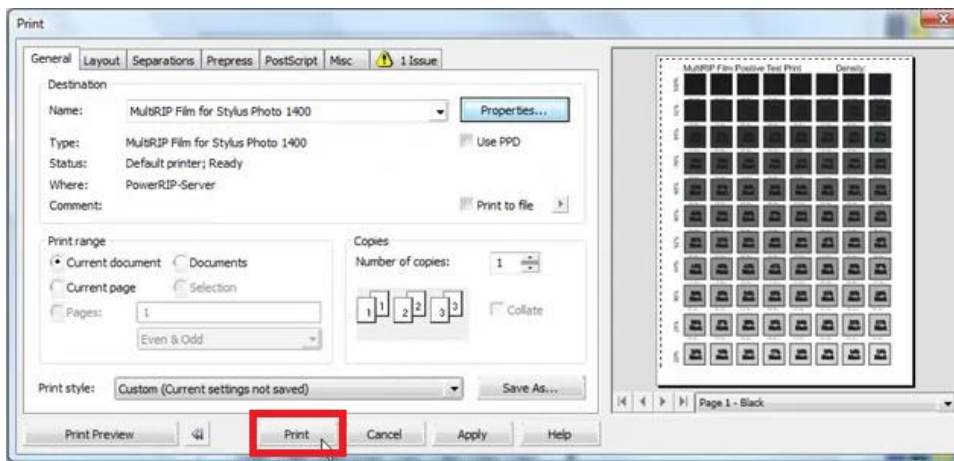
Print

General | Layout | Separations | Prepress | PostScript | Misc | 1 Issue

Destination

Name: MultiRIP Film for Stylus Photo 1400

Properties...

Type: MultiRIP Film for Stylus Photo 1400

Use PPD

Status: Default printer; Ready

Where: PowerRIP-Server

Comment:

Print to file

Print range

Current document

Documents

Current page

Selection

Pages: 1

Even & Odd

Copies

Number of copies: 1

1 1 2 2 3 3

Collate

Print style: Custom (Current settings not saved)

Save As...

MultiRIP Film Positive Test Print

Density

Page 1 - Black

Print Preview

Print

Cancel

Apply

Help